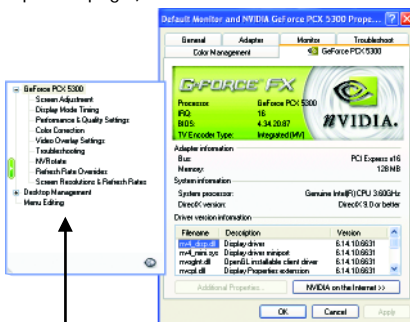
Default Monitor and NVIDIA GeForce PCX 5300 Prope... ? X

General | Adapter | Monitor | Troubleshoot
Color Management | GeForce PCX 5300

GEFORCE FX

Processor: GeForce PCX 5300
IRQ: 16
BIOS: 4.34.20.87
TV Encoder Type: Integrated (MV)

NVIDIA.

Adapter information
Bus: PCI Express x16
Memory: 128 MB

System information
System processor: Genuine Intel(R) CPU 3.60GHz
DirectX version: DirectX 9.0 or better

Driver version information

| Filename | Description | Version |
|---|---|---|
| nv4_disp.dll | Display driver | 6.14.10.6631 |
| nv4_mini.sys | Display driver miniport | 6.14.10.6631 |
| nvoglnt.dll | OpenGL installable client driver | 6.14.10.6631 |
| nvcpl.dll | Display Properties extension | 6.14.10.6631 |

Additional Properties... | NVIDIA on the Internet >>

OK | Cancel | Apply

GeForce PCX 5300
Screen Adjustment
Display Mode Timing
Performance & Quality Settings
Color Correction
Video Overlay Settings
Troubleshooting
NVRotate
Refresh Rate Overrides
Screen Resolutions & Refresh Rates
Desktop Management
Menu Editing